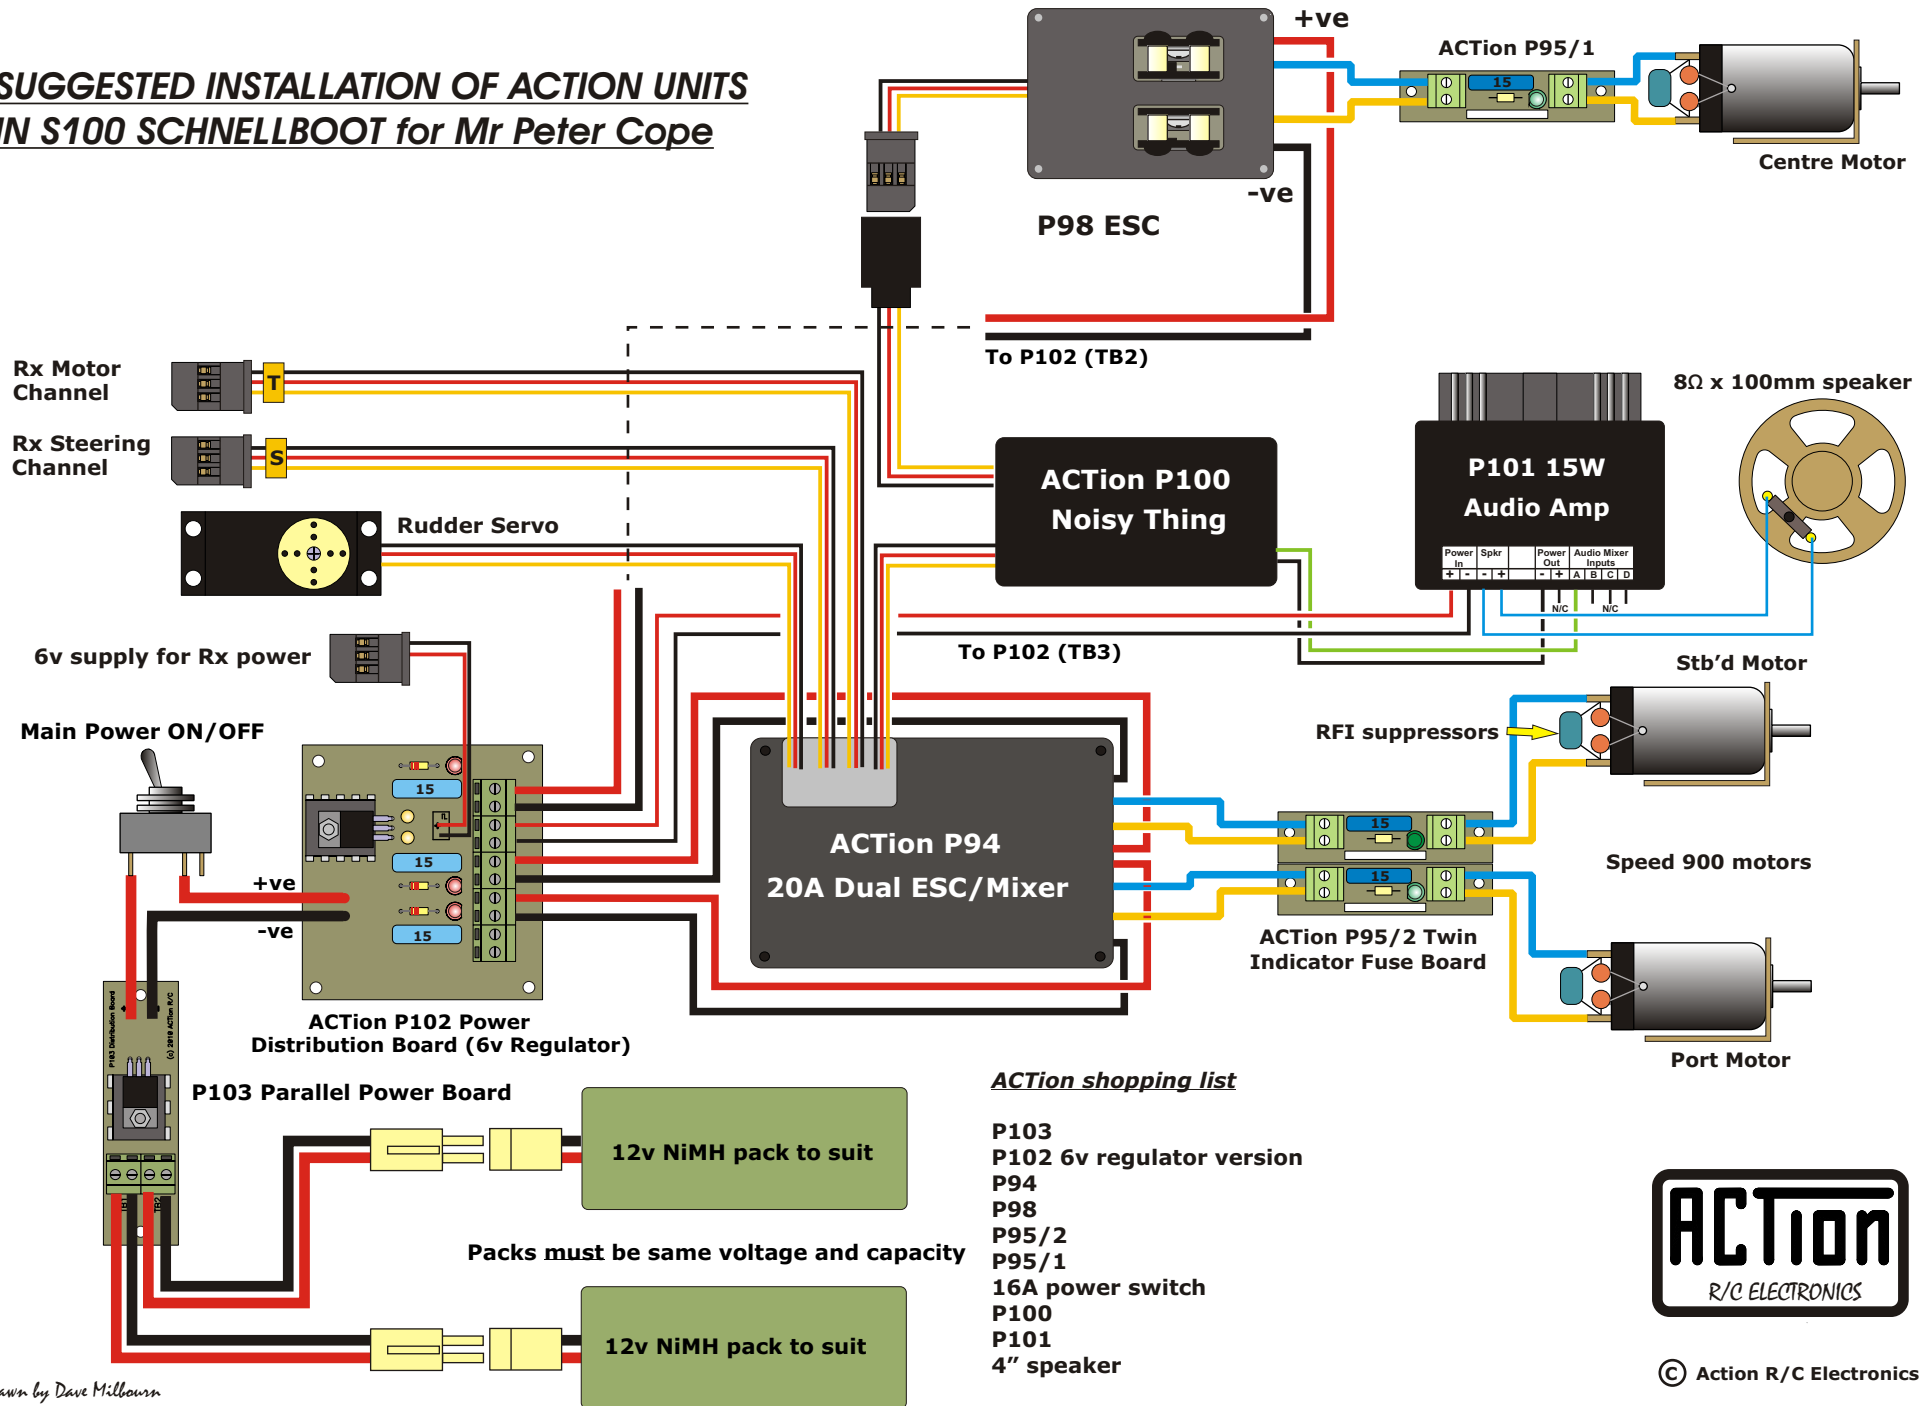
SUGGESTED INSTALLATION OF ACTION UNITS
IN S100 SCHNELLBOOT for Mr Peter Cope

+ve
-ve
P98 ESC
ACTion P95/1
15
Centre Motor
To P102 (TB2)
Rx Motor Channel
T
Rx Steering Channel
S
Rudder Servo
ACTion P100 Noisy Thing
P101 15W Audio Amp
Power In
Spkr
Power Out
Audio Mixer Inputs
+ - - + - + A B C D
N/C
N/C
8Ω x 100mm speaker
6v supply for Rx power
To P102 (TB3)
Stb'd Motor
Main Power ON/OFF
RFI suppressors
15
15
15
+ve
-ve
ACTion P94
20A Dual ESC/Mixer
15
15
Speed 900 motors
ACTion P95/2 Twin Indicator Fuse Board
Port Motor
ACTion P102 Power Distribution Board (6v Regulator)
P103 Distribution Board
(c) 2010 ACTion R/C
P103 Parallel Power Board
12v NiMH pack to suit
Packs must be same voltage and capacity
12v NiMH pack to suit
ACTion shopping list

P103
P102 6v regulator version
P94
P98
P95/2
P95/1
16A power switch
P100
P101
4" speaker

ACTion
R/C ELECTRONICS
© Action R/C Electronics
awn by Dave Milbourn